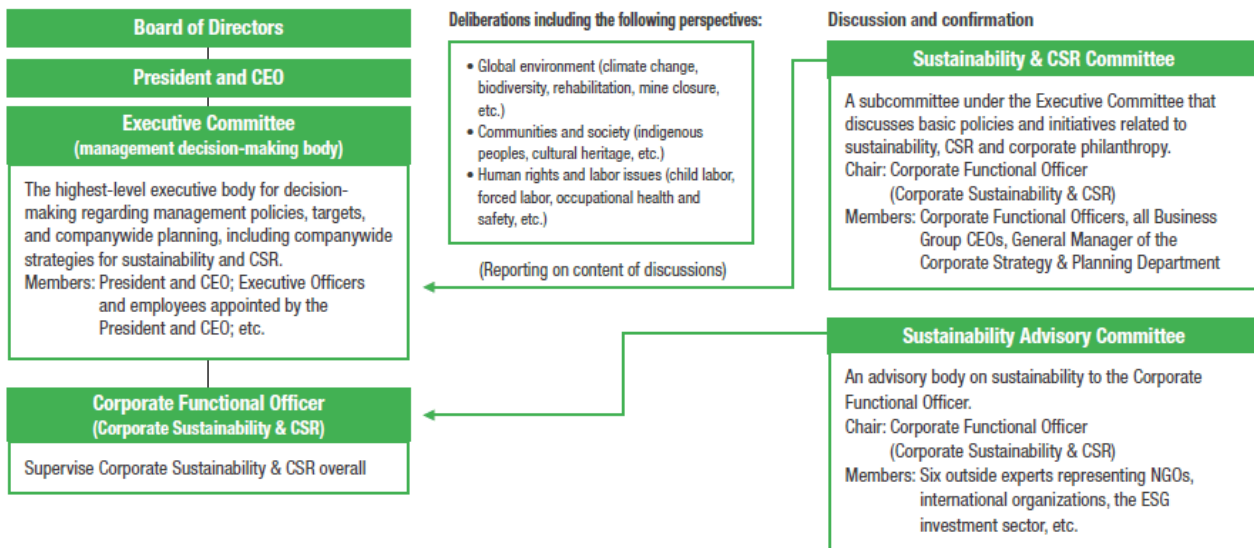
Board of Directors

President and CEO

Executive Committee
(management decision-making body)

The highest-level executive body for decision-making regarding management policies, targets, and companywide planning, including companywide strategies for sustainability and CSR.
Members: President and CEO; Executive Officers and employees appointed by the President and CEO; etc.

Corporate Functional Officer
(Corporate Sustainability & CSR)

Supervise Corporate Sustainability & CSR overall

Deliberations including the following perspectives:

• Global environment (climate change, biodiversity, rehabilitation, mine closure, etc.)
• Communities and society (indigenous peoples, cultural heritage, etc.)
• Human rights and labor issues (child labor, forced labor, occupational health and safety, etc.)

(Reporting on content of discussions)

Discussion and confirmation

Sustainability & CSR Committee

A subcommittee under the Executive Committee that discusses basic policies and initiatives related to sustainability, CSR and corporate philanthropy.
Chair: Corporate Functional Officer (Corporate Sustainability & CSR)
Members: Corporate Functional Officers, all Business Group CEOs, General Manager of the Corporate Strategy & Planning Department

Sustainability Advisory Committee

An advisory body on sustainability to the Corporate Functional Officer.
Chair: Corporate Functional Officer (Corporate Sustainability & CSR)
Members: Six outside experts representing NGOs, international organizations, the ESG investment sector, etc.